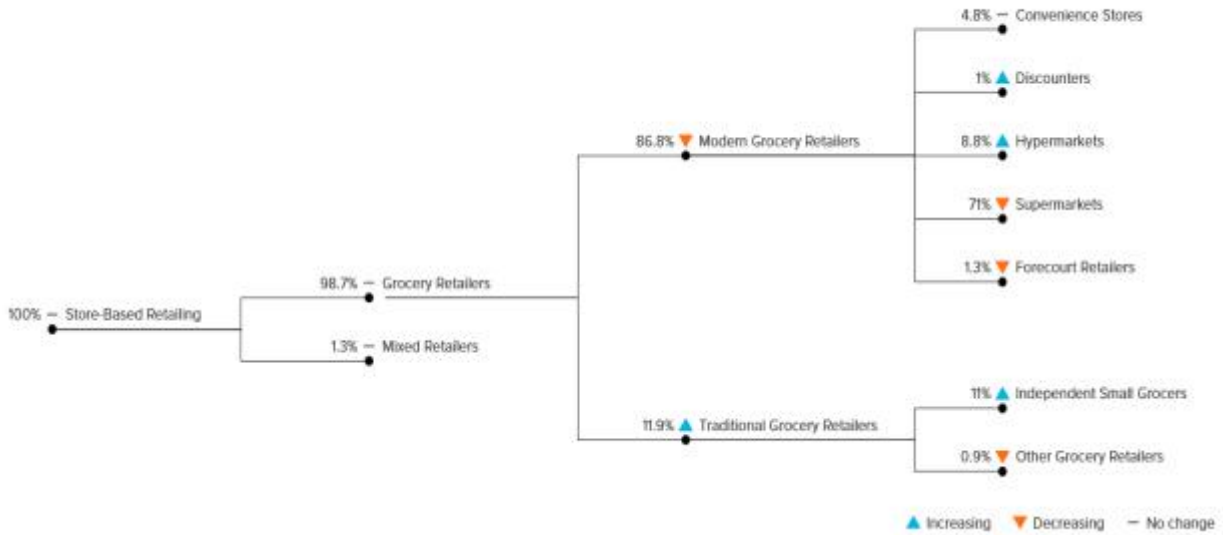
100% — Store-Based Retailing

98.7% — Grocery Retailers

1.3% — Mixed Retailers

86.8% ▼ Modern Grocery Retailers

11.9% ▲ Traditional Grocery Retailers

4.8% — Convenience Stores

1% ▲ Discounters

8.8% ▲ Hypermarkets

71% ▼ Supermarkets

1.3% ▼ Forecourt Retailers

11% ▲ Independent Small Grocers

0.9% ▼ Other Grocery Retailers

▲ Increasing ▼ Decreasing — No change